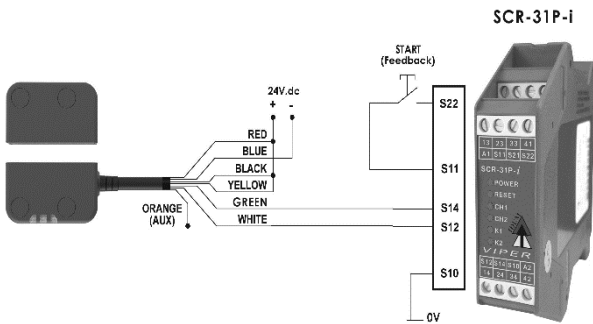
SCR-31P-i

START
(Feedback)

24V.dc
+ -

RED
BLUE
BLACK
YELLOW
GREEN
WHITE
ORANGE
(AUX)

S22
S11
S14
S12
S10

0V

13 23 33 41
A1 S11 S21 S22
SCR-31P-i
POWER
RESET
CH1
CH2
K1
K2
VIPER
S12 S14 S10 A2
14 24 34 42